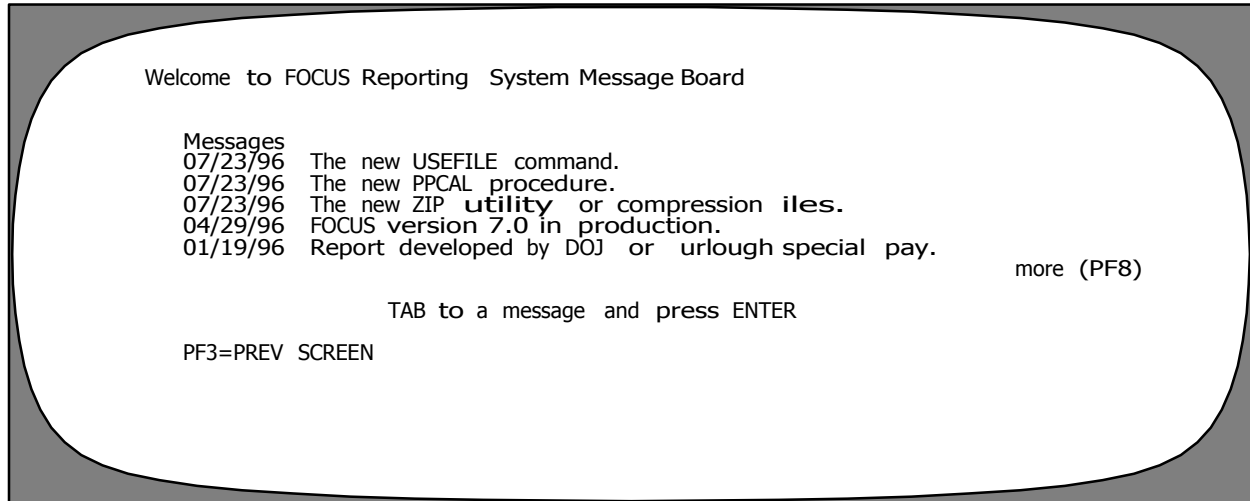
Welcome to FOCUS Reporting System Message Board

Messages
07/23/96 The new USEFILE command.
07/23/96 The new PPCAL procedure.
07/23/96 The new ZIP utility or compression iles.
04/29/96 FOCUS version 7.0 in production.
01/19/96 Report developed by DOJ or urlough special pay.

more (PF8)

TAB to a message and press ENTER

PF3=PREV SCREEN